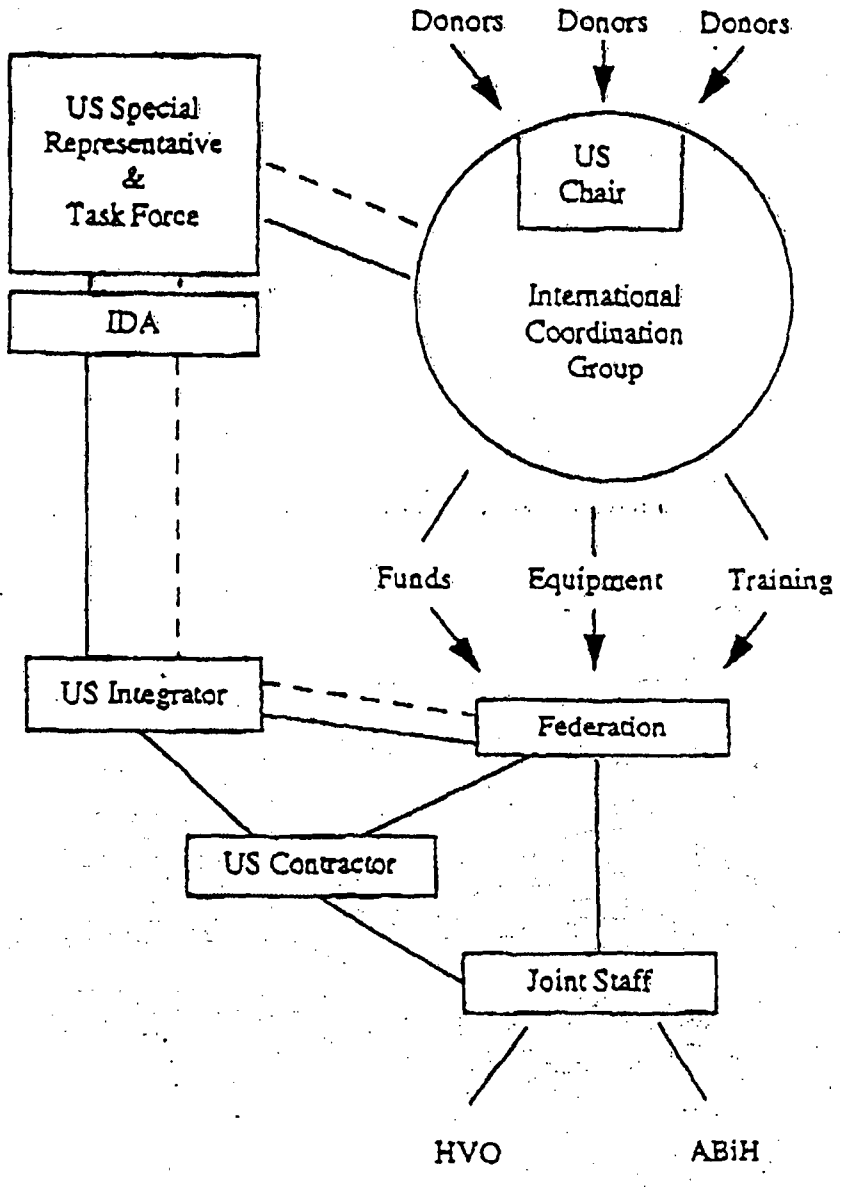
Donors Donors Donors

US Special Representative & Task Force

US Chair

International Coordination Group

IDA

Funds Equipment Training

US Integrator

Federation

US Contractor

Joint Staff

HVO ABiH